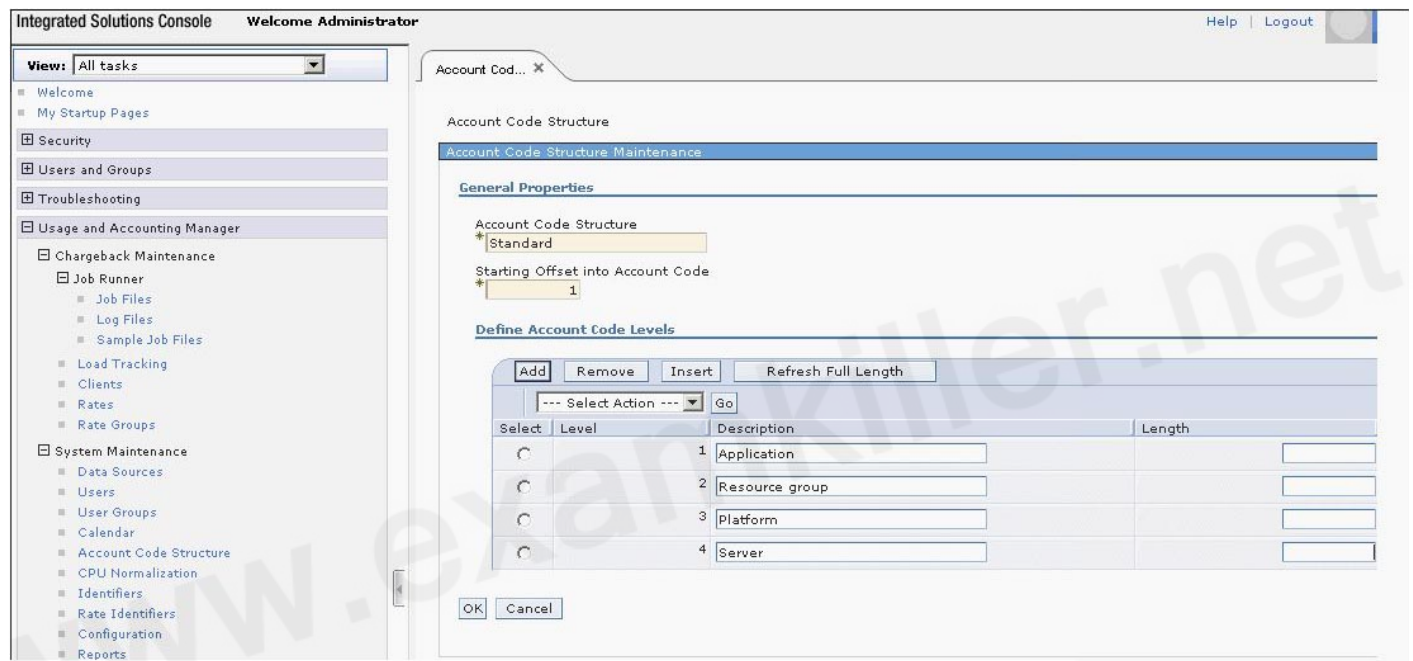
Integrated Solutions Console Welcome Administrator

Help | Logout

View: All tasks

Welcome
My Startup Pages
Security
Users and Groups
Troubleshooting
Usage and Accounting Manager
Chargeback Maintenance
Job Runner
Job Files
Log Files
Sample Job Files
Load Tracking
Clients
Rates
Rate Groups
System Maintenance
Data Sources
Users
User Groups
Calendar
Account Code Structure
CPU Normalization
Identifiers
Rate Identifiers
Configuration
Reports

Account Cod... ✕

Account Code Structure

Account Code Structure Maintenance

General Properties

Account Code Structure
* Standard

Starting Offset into Account Code
* 1

Define Account Code Levels

Add | Remove | Insert | Refresh Full Length

--- Select Action --- | Go

| Select | Level | Description | Length |
|---|---|---|---|
| ○ | 1 | Application | |
| ○ | 2 | Resource group | |
| ○ | 3 | Platform | |
| ○ | 4 | Server | |

OK | Cancel

www.examkiller.net